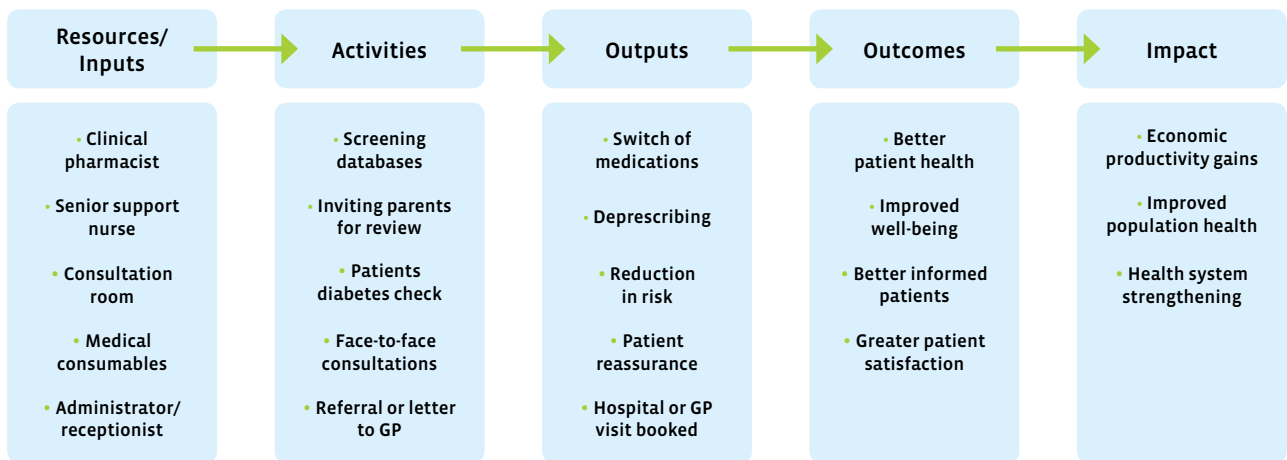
Resources/ Inputs

Activities

Outputs

Outcomes

Impact

• Clinical pharmacist

• Senior support nurse

• Consultation room

• Medical consumables

• Administrator/ receptionist

• Screening databases

• Inviting parents for review

• Patients diabetes check

• Face-to-face consultations

• Referral or letter to GP

• Switch of medications

• Deprescribing

• Reduction in risk

• Patient reassurance

• Hospital or GP visit booked

• Better patient health

• Improved well-being

• Better informed patients

• Greater patient satisfaction

• Economic productivity gains

• Improved population health

• Health system strengthening